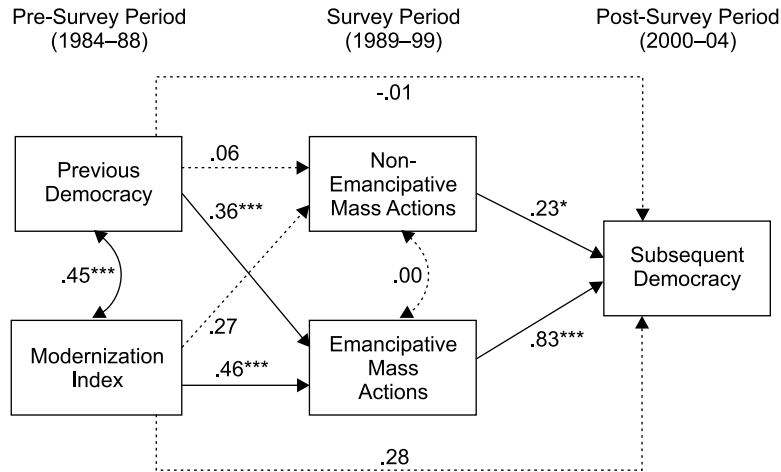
Pre-Survey Period (1984–88)

Survey Period (1989–99)

Post-Survey Period (2000–04)

-.01

Previous Democracy

.06

.36***

Non-Emancipative Mass Actions

.23*

.45***

.00

Subsequent Democracy

.27

Modernization Index

.46***

Emancipative Mass Actions

.83***

.28